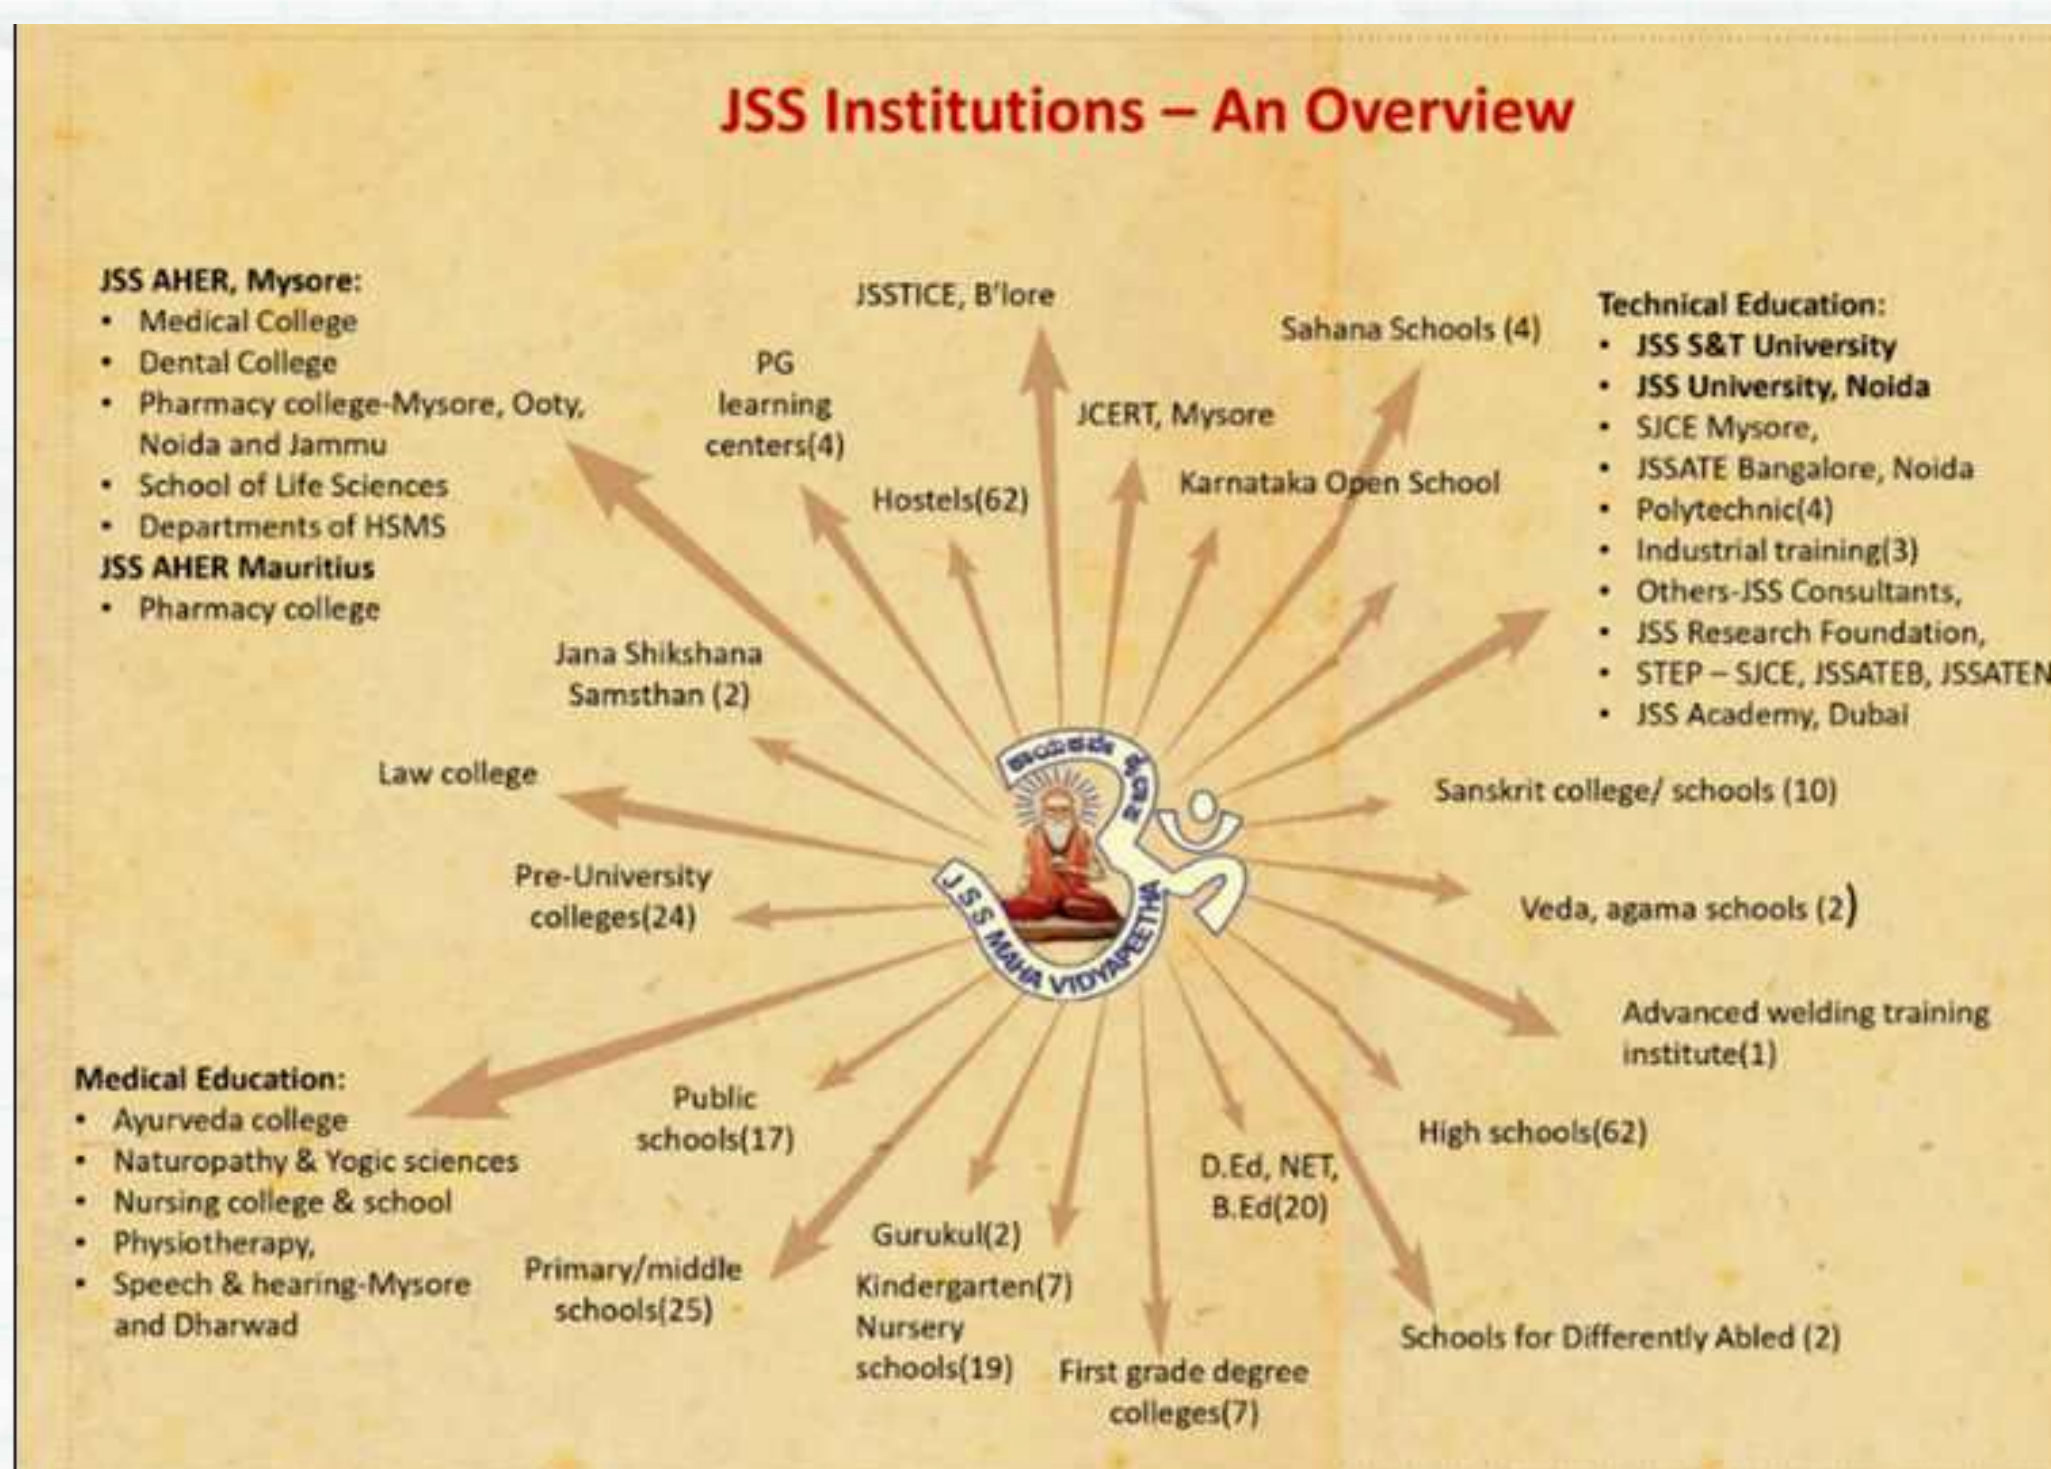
JSS Institutions – An Overview

JSS AHER, Mysore:
- Medical College
- Dental College
- Pharmacy college-Mysore, Ooty, Noida and Jammu
- School of Life Sciences
- Departments of HSMS

JSS AHER Mauritius
- Pharmacy college

PG learning centers(4)

JSSTICE, B'lore

Hostels(62)

JCERT, Mysore

Sahana Schools (4)

Karnataka Open School

Technical Education:
- JSS S&T University
- JSS University, Noida
- SJCE Mysore,
- JSSATE Bangalore, Noida
- Polytechnic(4)
- Industrial training(3)
- Others-JSS Consultants,
- JSS Research Foundation,
- STEP – SJCE, JSSATEB, JSSATEN
- JSS Academy, Dubai

Jana Shikshana Samsthan (2)

Law college

Sanskrit college/ schools (10)

Pre-University colleges(24)

Veda, agama schools (2)

Advanced welding training institute(1)

Medical Education:
- Ayurveda college
- Naturopathy & Yogic sciences
- Nursing college & school
- Physiotherapy,
- Speech & hearing-Mysore and Dharwad

Public schools(17)

High schools(62)

D.Ed, NET, B.Ed(20)

Gurukul(2)

Primary/middle schools(25)

Kindergarten(7)
Nursery schools(19)

First grade degree colleges(7)

Schools for Differently Abled (2)

J S S MAHA VIDYAPEETHA